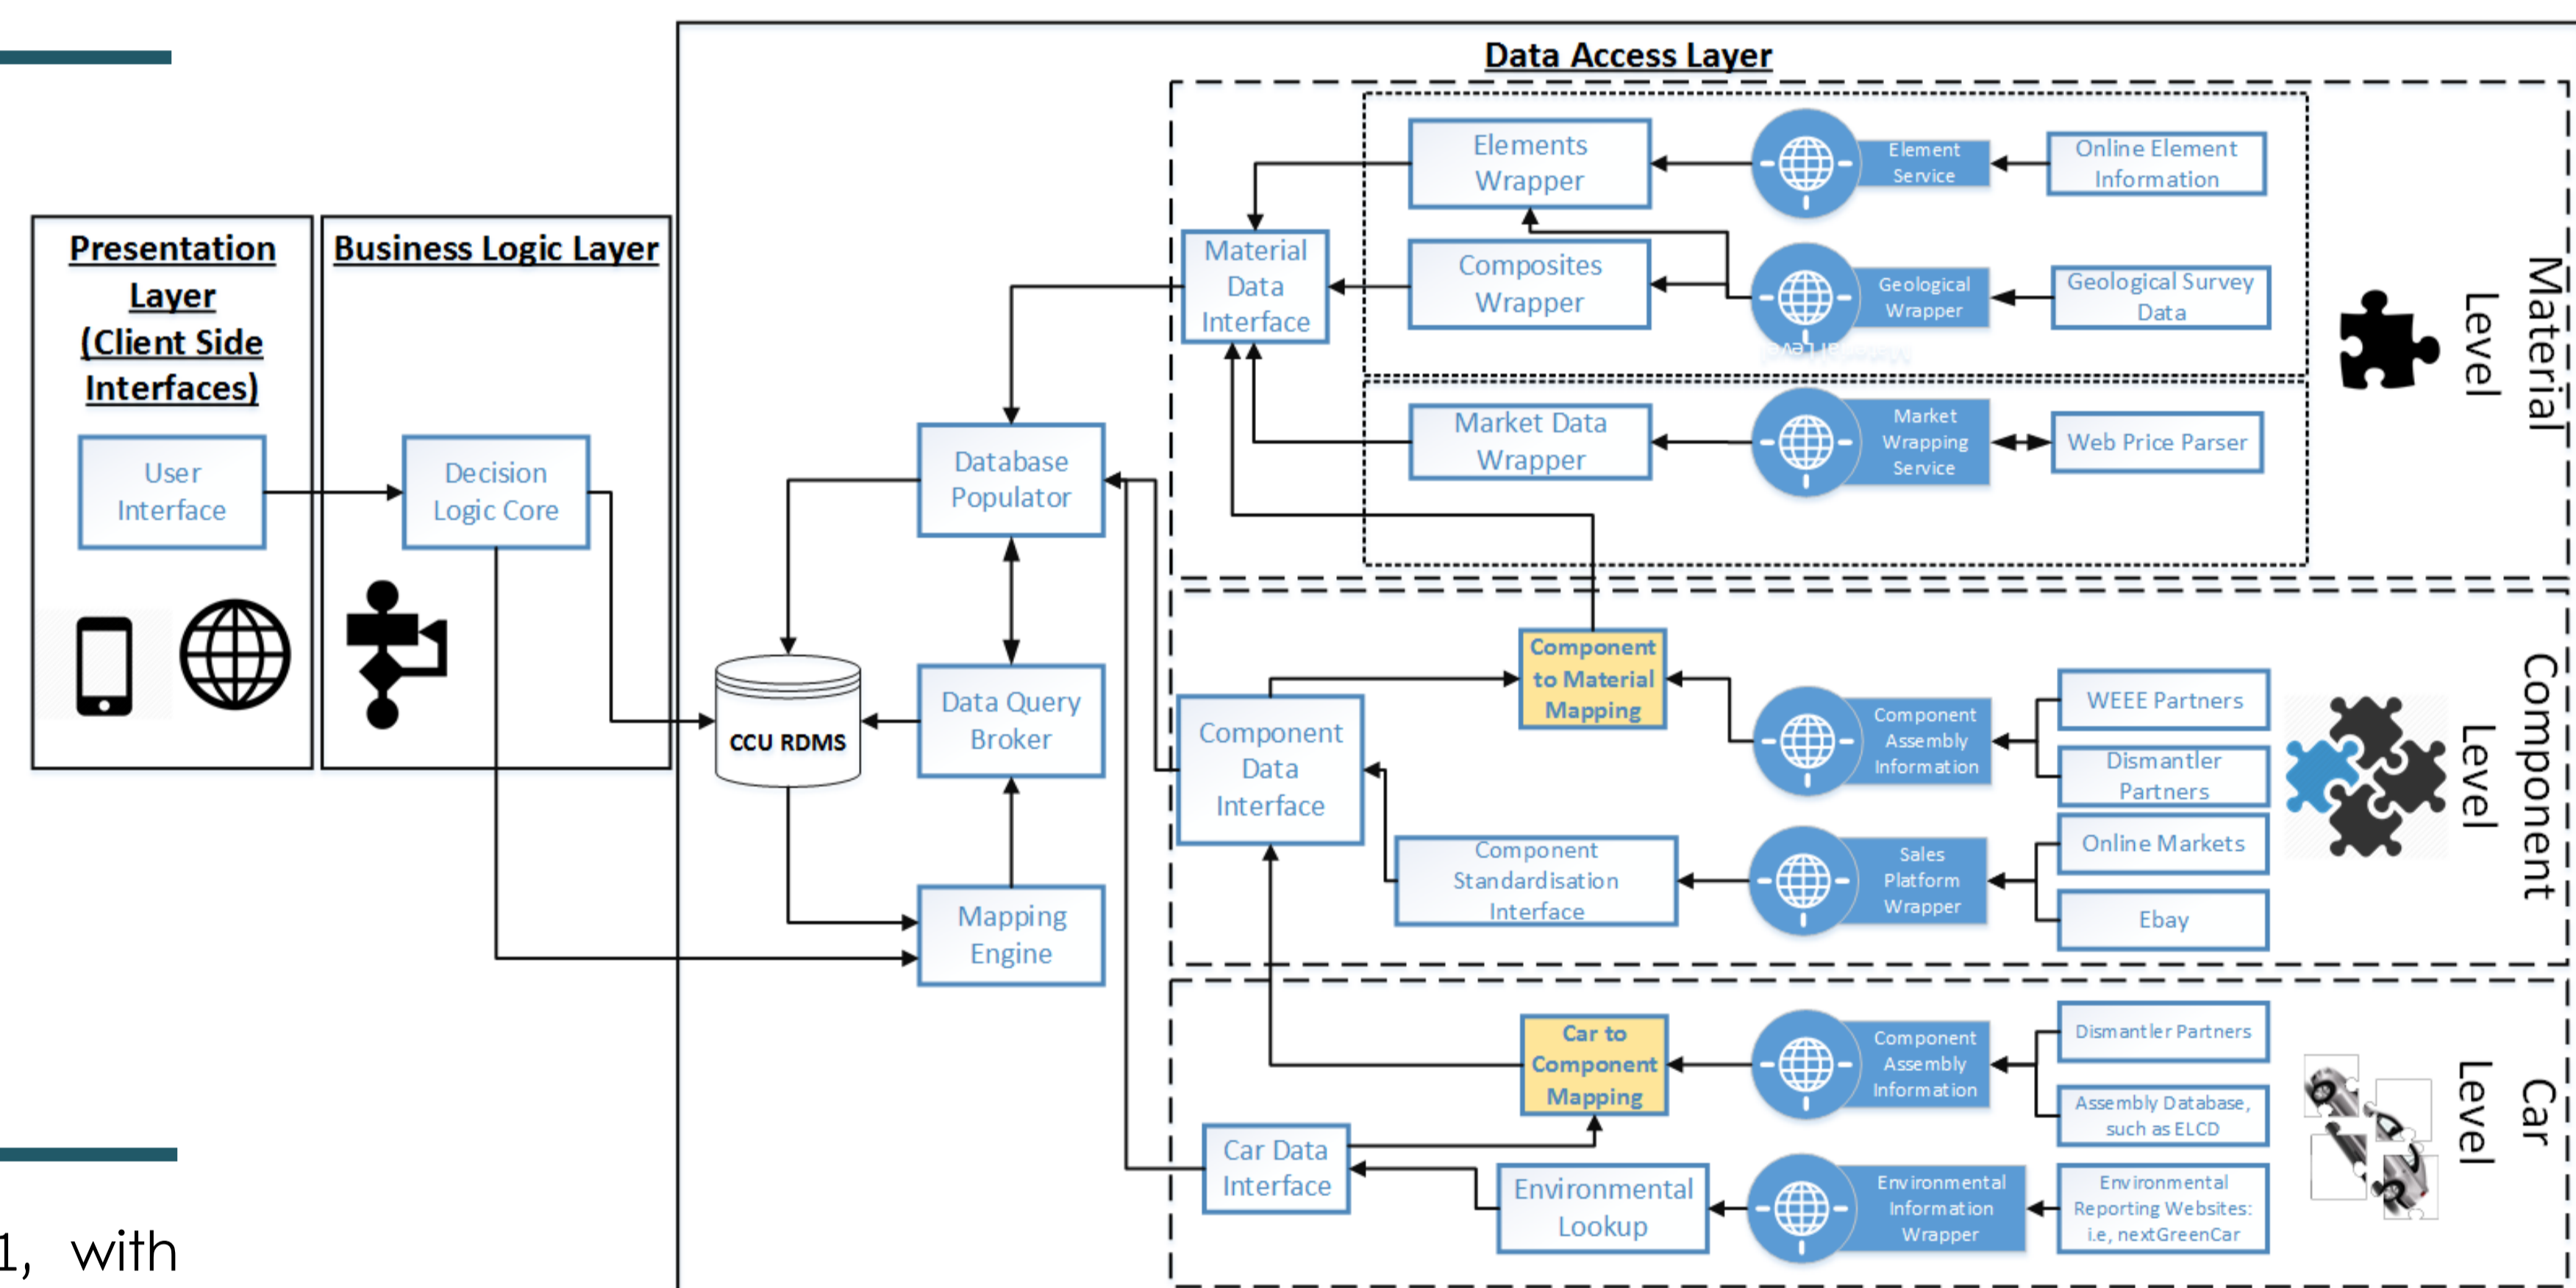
Presentation Layer (Client Side Interfaces)

User Interface

Business Logic Layer

Decision Logic Core

Data Access Layer

Elements Wrapper

Element Service

Online Element Information

Material Data Interface

Composites Wrapper

Geological Wrapper

Geological Survey Data

Market Data Wrapper

Market Wrapping Service

Web Price Parser

Material Level

Database Populator

Data Query Broker

CCU RDMS

Mapping Engine

Component to Material Mapping

Component Data Interface

Component Assembly Information

WEEE Partners

Dismantler Partners

Component Standardisation Interface

Sales Platform Wrapper

Online Markets

Ebay

Component Level

Car to Component Mapping

Component Assembly Information

Dismantler Partners

Assembly Database, such as ELCD

Car Data Interface

Environmental Lookup

Environmental Information Wrapper

Environmental Reporting Websites: i.e, nextGreenCar

Car Level

1, with